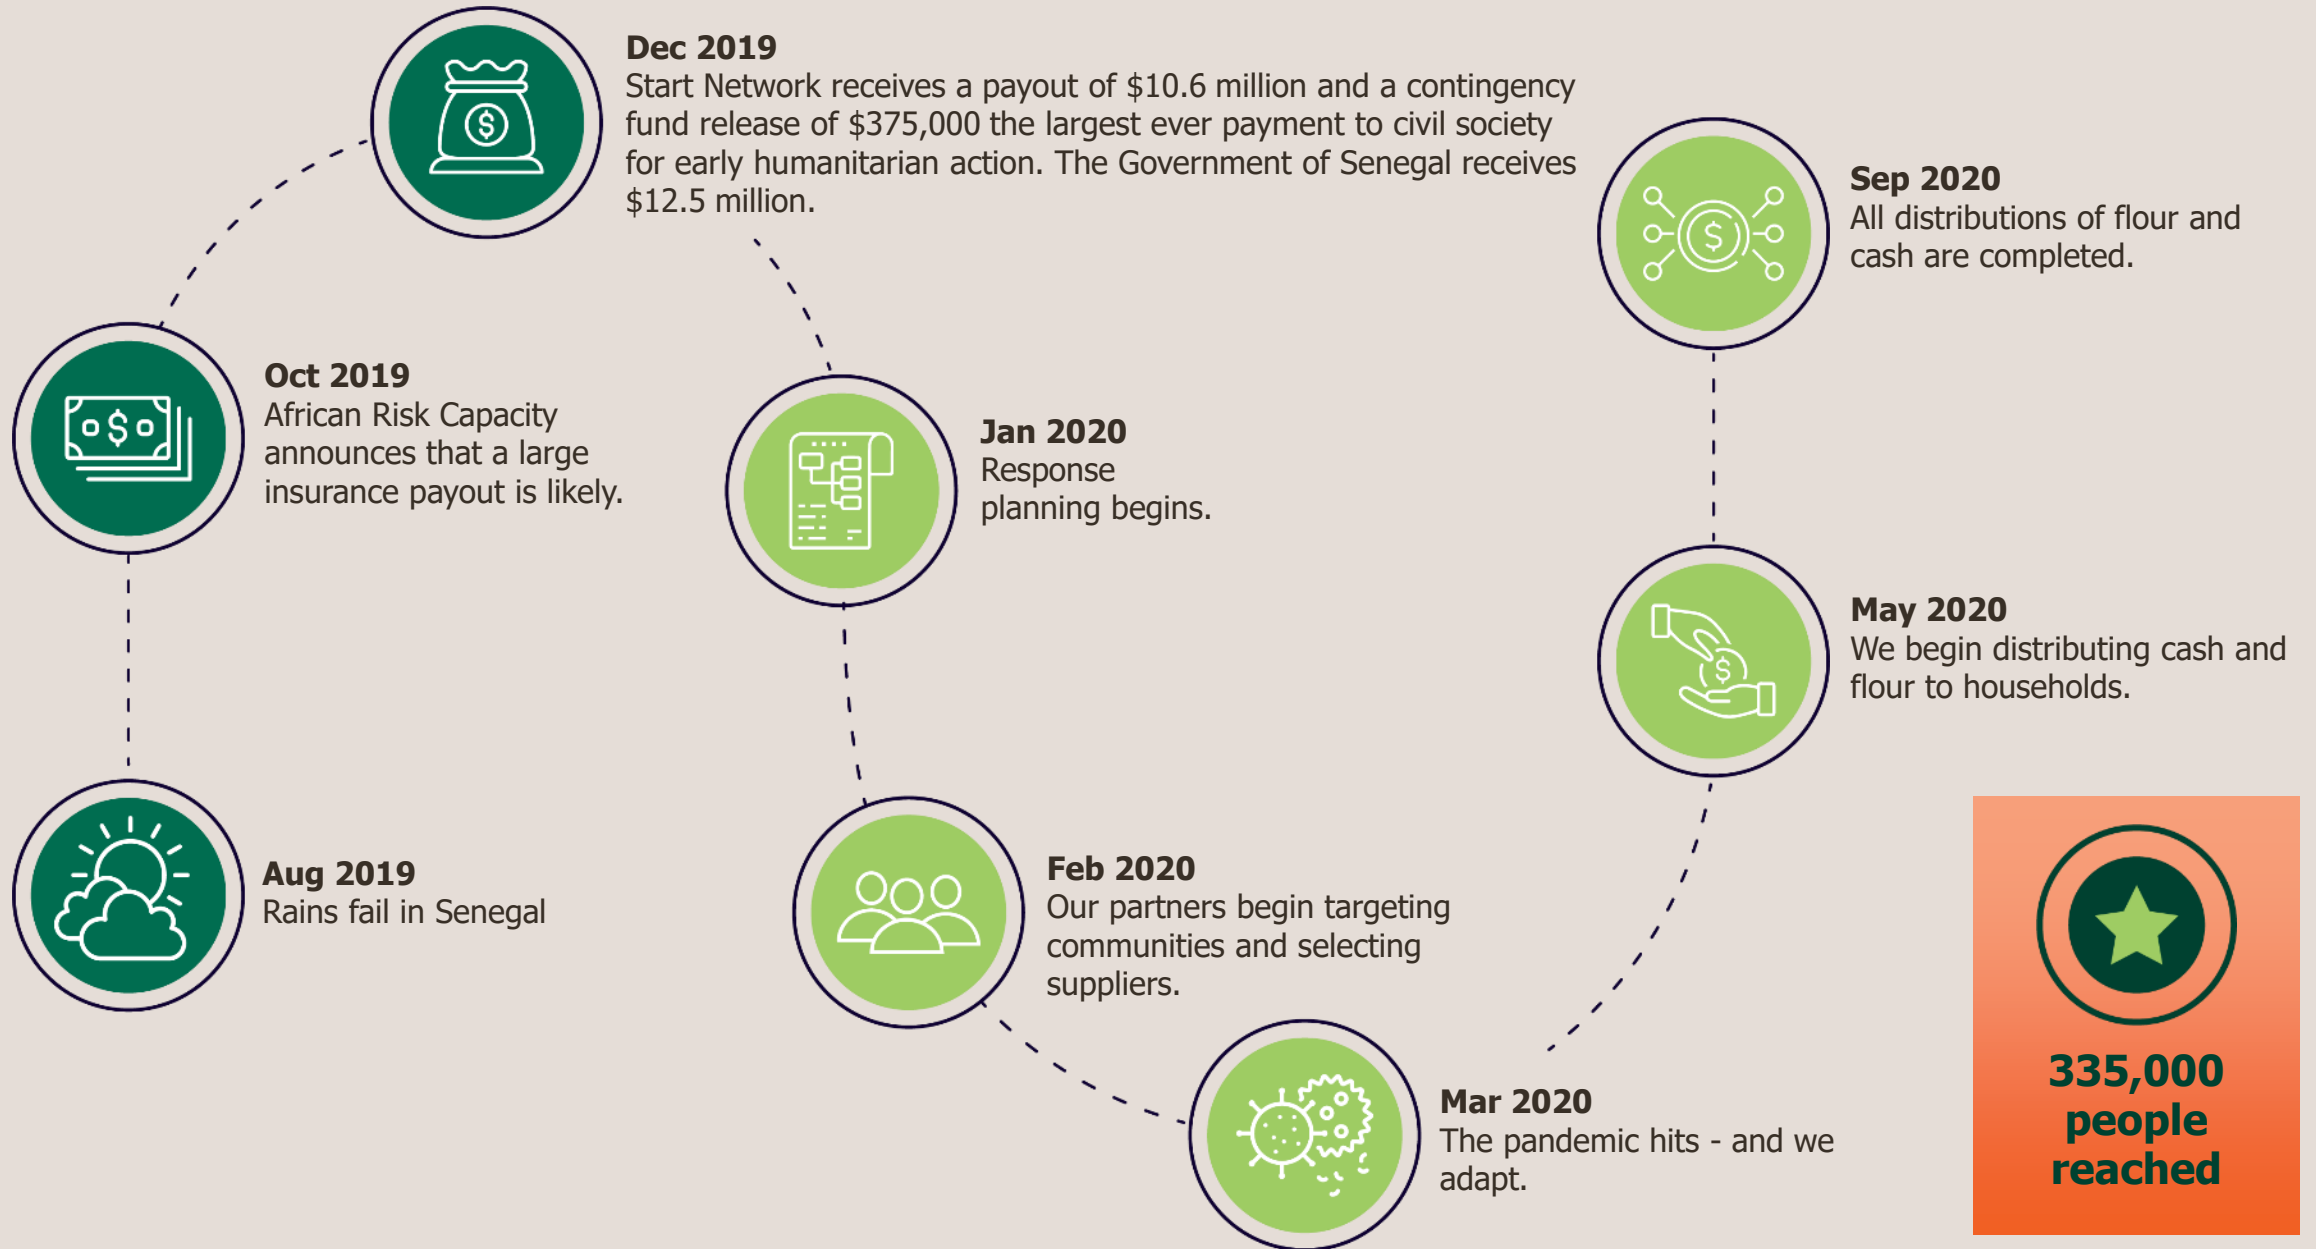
Aug 2019
Rains fail in Senegal

Oct 2019
African Risk Capacity announces that a large insurance payout is likely.

Dec 2019
Start Network receives a payout of \$10.6 million and a contingency fund release of \$375,000 the largest ever payment to civil society for early humanitarian action. The Government of Senegal receives \$12.5 million.

Jan 2020
Response planning begins.

Feb 2020
Our partners begin targeting communities and selecting suppliers.

Mar 2020
The pandemic hits - and we adapt.

May 2020
We begin distributing cash and flour to households.

Sep 2020
All distributions of flour and cash are completed.

335,000 people reached